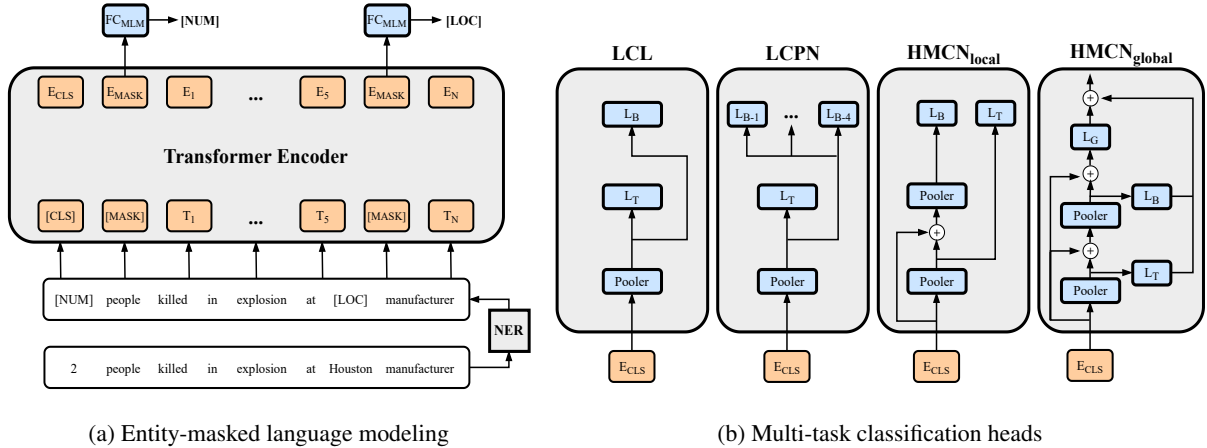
$FC_{MLM}$ → [NUM]

$FC_{MLM}$ → [LOC]

$E_{CLS}$ $E_{MASK}$ $E_1$ ... $E_5$ $E_{MASK}$ $E_N$

Transformer Encoder

[CLS] [MASK] $T_1$ ... $T_5$ [MASK] $T_N$

[NUM] people killed in explosion at [LOC] manufacturer

NER

2 people killed in explosion at Houston manufacturer

LCL

$L_B$

$L_T$

Pooler

$E_{CLS}$

LCPN

$L_{B-1}$ ... $L_{B-4}$

$L_T$

Pooler

$E_{CLS}$

$HMCN_{local}$

$L_B$ $L_T$

Pooler

+

Pooler

$E_{CLS}$

$HMCN_{global}$

+

$L_G$

+

Pooler $L_B$

+

Pooler $L_T$

$E_{CLS}$

(a) Entity-masked language modeling

(b) Multi-task classification heads